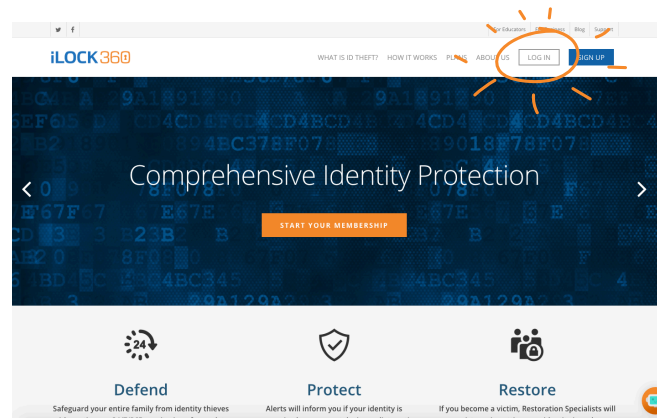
For Educators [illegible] Blog Support

iLOCK360

WHAT IS ID THEFT? HOW IT WORKS PLANS ABOUT US LOG IN SIGN UP

Comprehensive Identity Protection

START YOUR MEMBERSHIP

24

Defend

Safeguard your entire family from identity thieves

Protect

Alerts will inform you if your identity is

Restore

If you become a victim, Restoration Specialists will